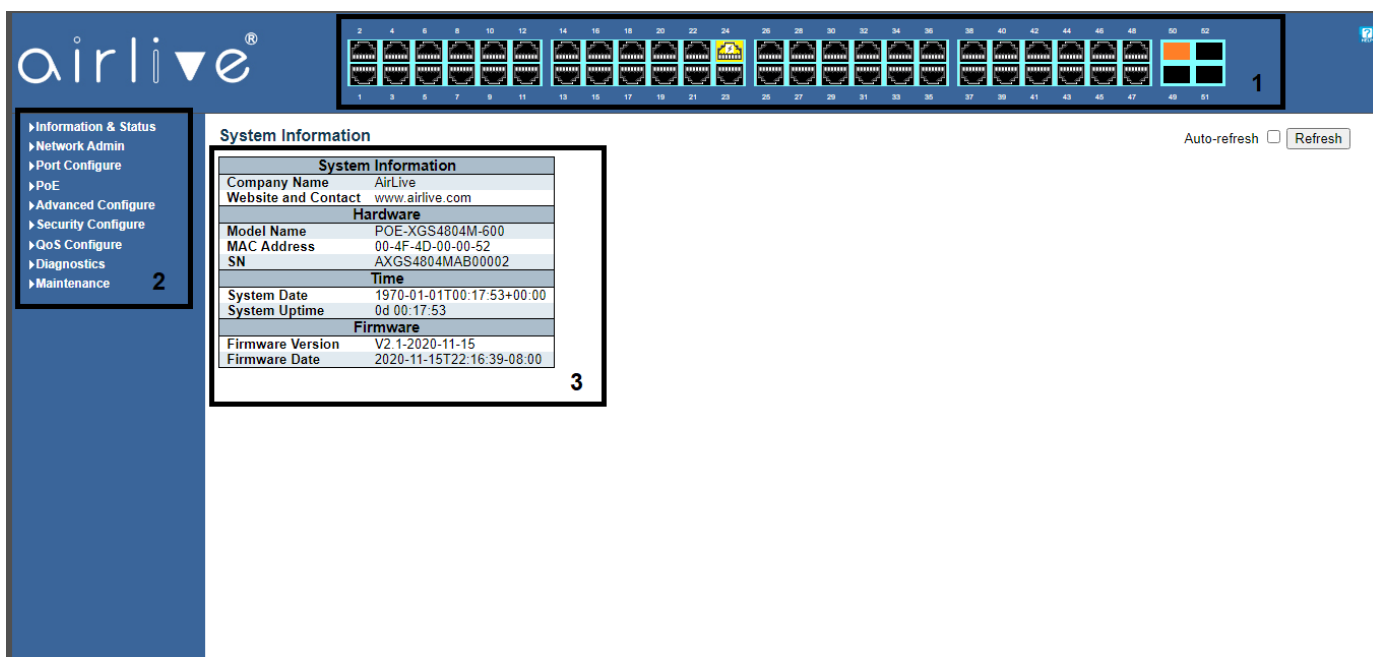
airlive®

2 4 6 8 10 12 14 16 18 20 22 24 26 28 30 32 34 36 38 40 42 44 46 48 50 52

1 3 5 7 9 11 13 15 17 19 21 23 25 27 29 31 33 35 37 39 41 43 45 47 49 51

1

Information & Status
Network Admin
Port Configure
PoE
Advanced Configure
Security Configure
QoS Configure
Diagnostics
Maintenance

2

System Information

Auto-refresh Refresh

| System Information | |
|---|---|
| Company Name | AirLive |
| Website and Contact | www.airlive.com |
| Hardware | |
| Model Name | POE-XGS4804M-600 |
| MAC Address | 00-4F-4D-00-00-52 |
| SN | AXGS4804MAB00002 |
| Time | |
| System Date | 1970-01-01T00:17:53+00:00 |
| System Uptime | 0d 00:17:53 |
| Firmware | |
| Firmware Version | V2.1-2020-11-15 |
| Firmware Date | 2020-11-15T22:16:39-08:00 |

3